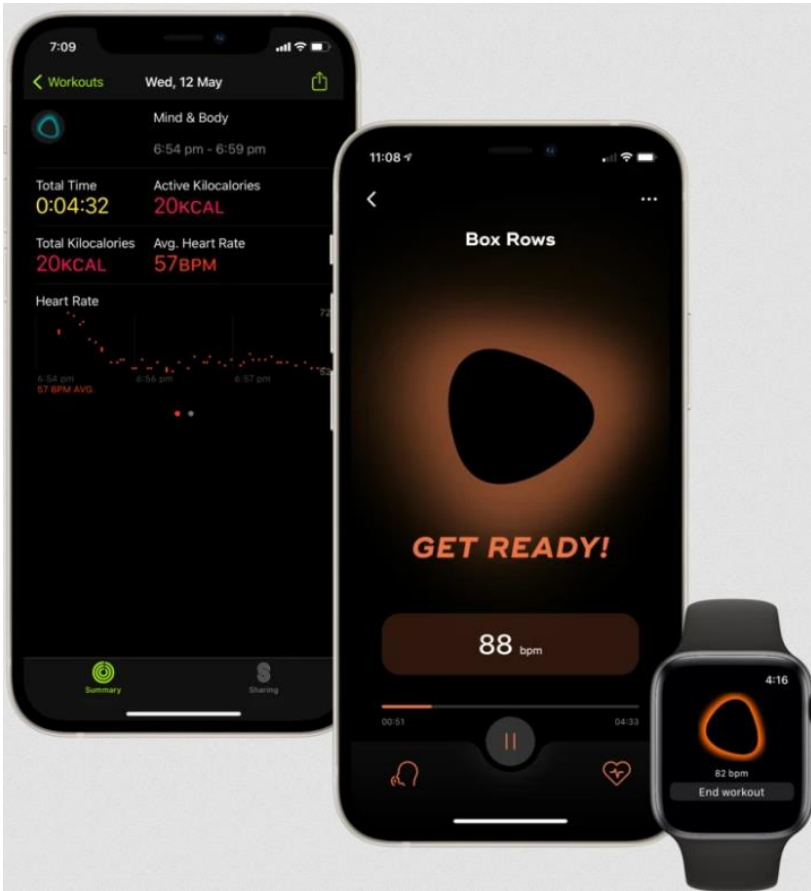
7:09

Workouts Wed, 12 May

Mind & Body

6:54 pm - 6:59 pm

Total Time
0:04:32

Active Kilocalories
20KCAL

Total Kilocalories
20KCAL

Avg. Heart Rate
57BPM

Heart Rate

72

6:54 pm
57 BPM AVG.

6:56 pm

6:57 pm

Summary

Sharing

11:08

Box Rows

GET READY!

88 bpm

00:51

04:33

4:16

82 bpm

End workout